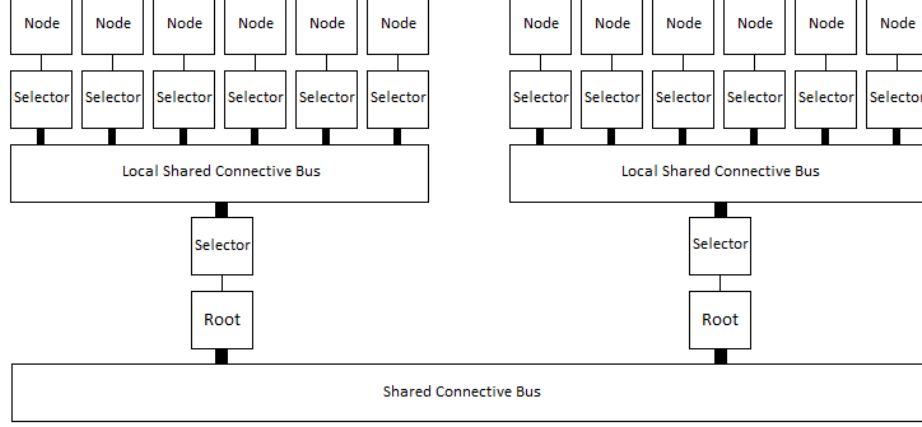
Node Node Node Node Node Node

Selector Selector Selector Selector Selector Selector

Local Shared Connective Bus

Selector

Root

Node Node Node Node Node Node

Selector Selector Selector Selector Selector Selector

Local Shared Connective Bus

Selector

Root

Shared Connective Bus